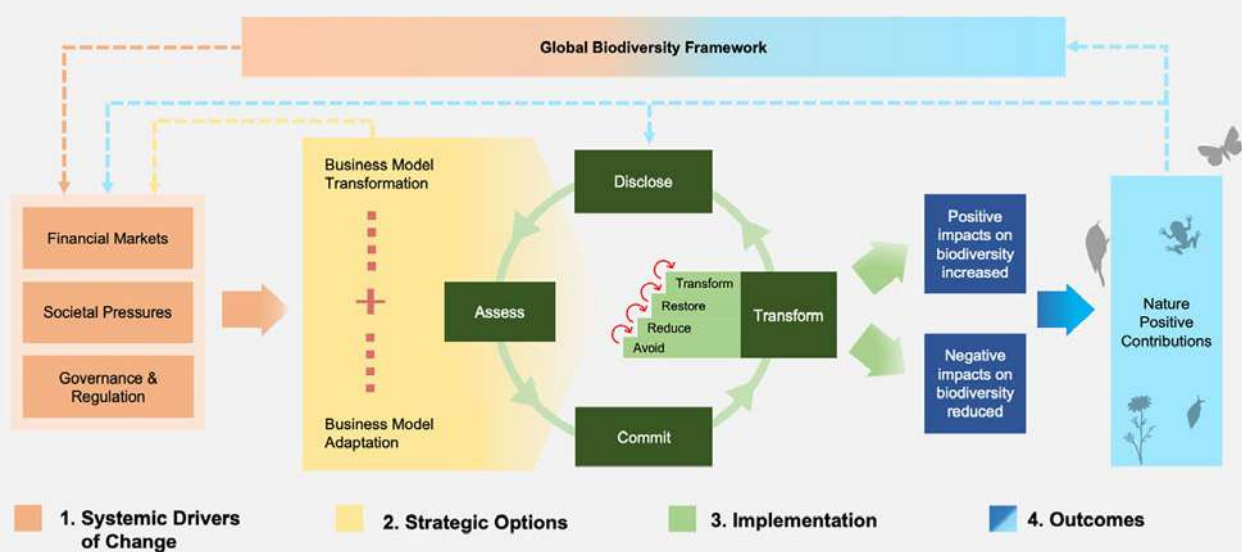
Global Biodiversity Framework

Financial Markets

Societal Pressures

Governance & Regulation

Business Model Transformation

Business Model Adaptation

Disclose

Assess

Transform

Restore

Reduce

Avoid

Transform

Commit

Positive impacts on biodiversity increased

Negative impacts on biodiversity reduced

Nature Positive Contributions

1. Systemic Drivers of Change

2. Strategic Options

3. Implementation

4. Outcomes